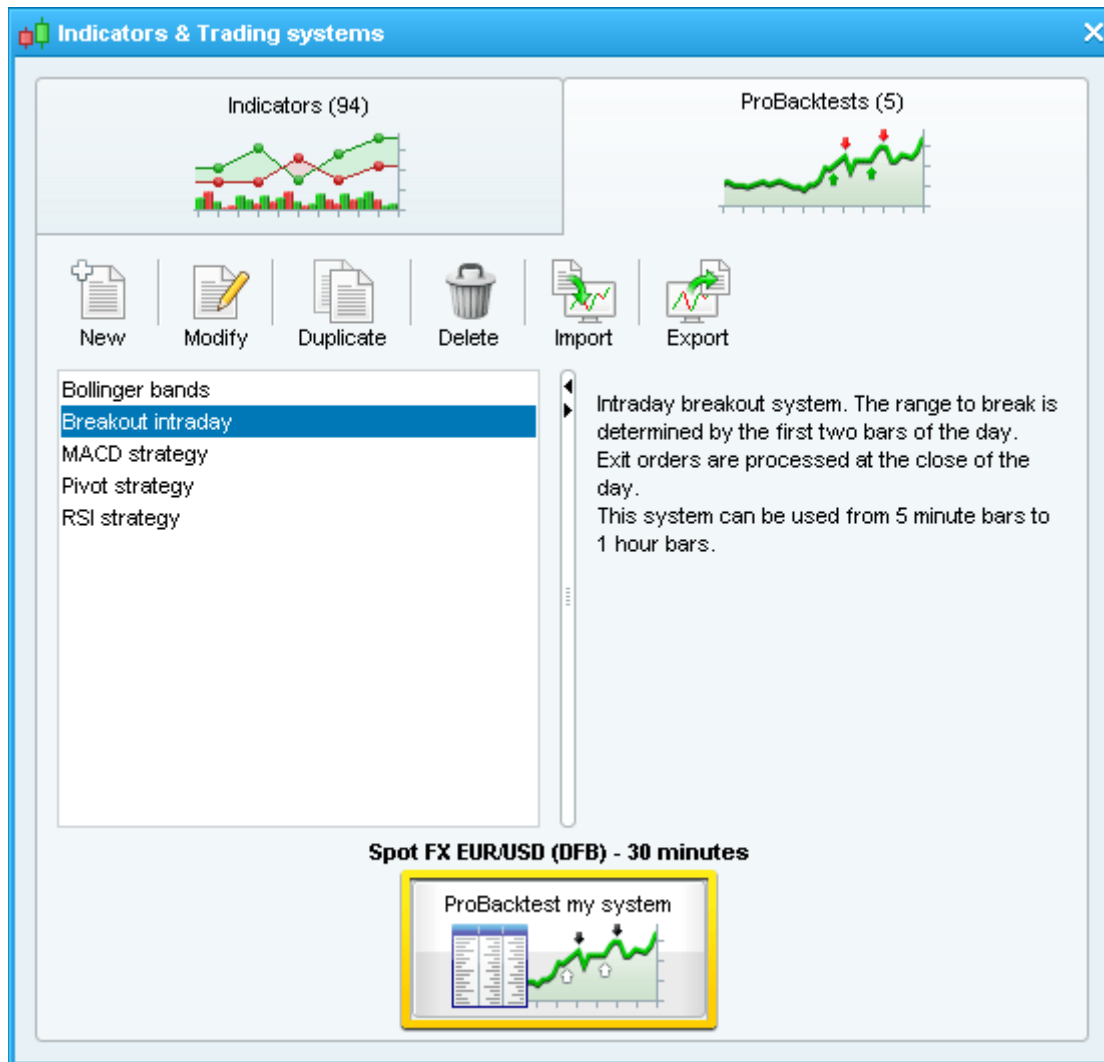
Indicators & Trading systems

Indicators (94)

ProBacktests (5)

New Modify Duplicate Delete Import Export

Bollinger bands
Breakout intraday
MACD strategy
Pivot strategy
RSI strategy

Intraday breakout system. The range to break is determined by the first two bars of the day.
Exit orders are processed at the close of the day.
This system can be used from 5 minute bars to 1 hour bars.

Spot FX EUR/USD (DFB) - 30 minutes

ProBacktest my system